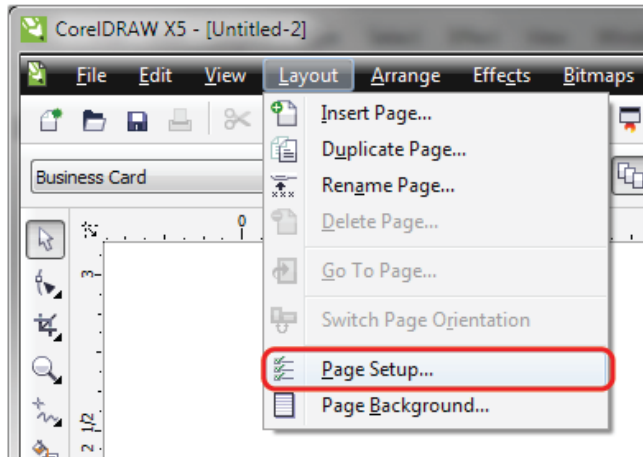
CorelDRAW X5 - [Untitled-2]

File Edit View Layout Arrange Effects Bitmaps

Business Card

0

3

2 1/2

Insert Page...
Duplicate Page...
Rename Page...
Delete Page...
Go To Page...
Switch Page Orientation
Page Setup...
Page Background...